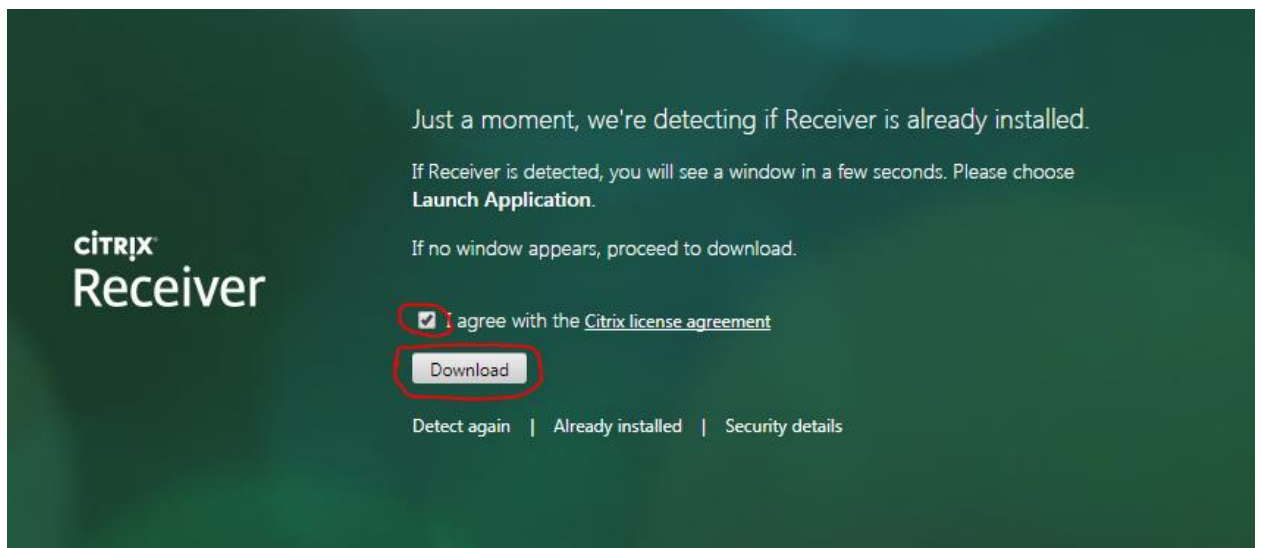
CiTRiX
Receiver

Just a moment, we're detecting if Receiver is already installed.

If Receiver is detected, you will see a window in a few seconds. Please choose **Launch Application**.

If no window appears, proceed to download.

I agree with the Citrix license agreement

Download

Detect again | Already installed | Security details